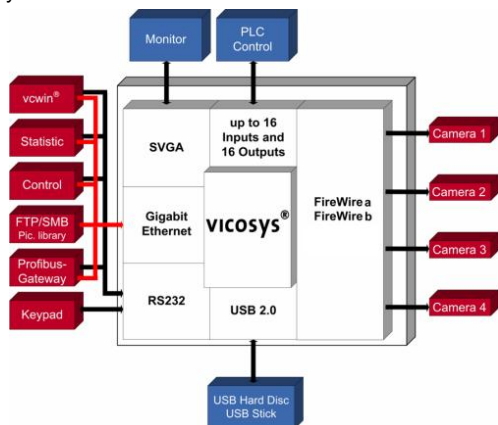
Monitor

PLC Control

vcwin®

Statistic

Control

FTP/SMB Pic. library

Profibus-Gateway

Keypad

SVGA

up to 16 Inputs and 16 Outputs

Gigabit Ethernet

vicosys®

FireWire a FireWire b

RS232

USB 2.0

Camera 1

Camera 2

Camera 3

Camera 4

USB Hard Disc USB Stick